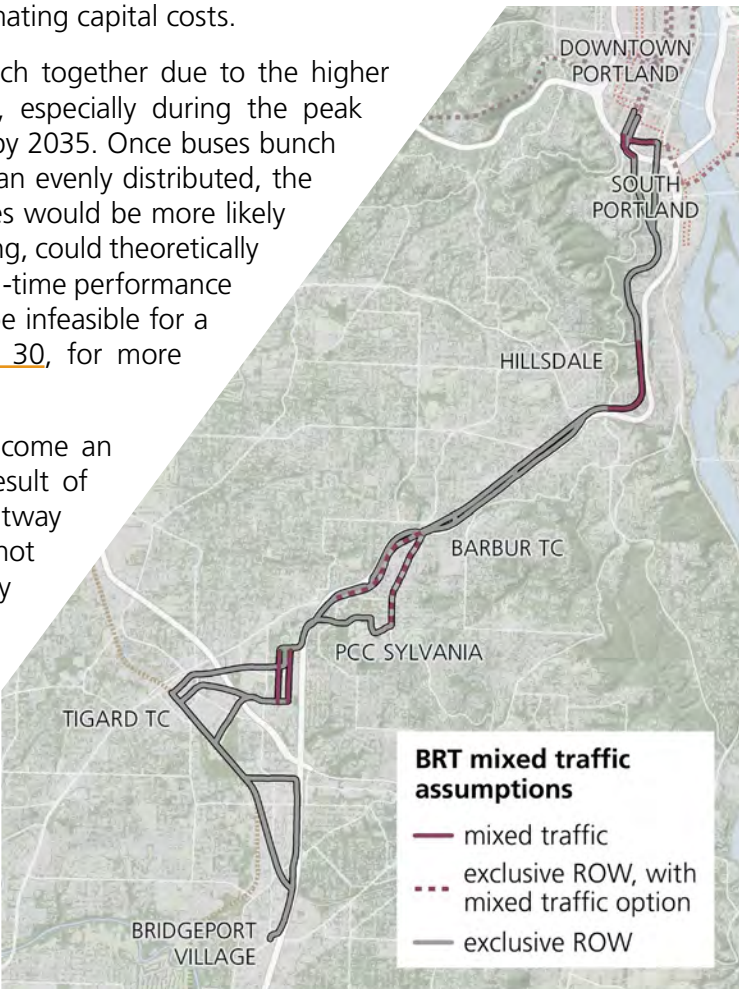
mating capital costs.

ch together due to the higher , especially during the peak by 2035. Once buses bunch an evenly distributed, the es would be more likely ng, could theoretically -time performance e infeasible for a 30, for more

come an esult of tway not y

DOWNTOWN PORTLAND

SOUTH PORTLAND

HILLSDALE

BARBUR TC

PCC SYLVANIA

TIGARD TC

BRIDGEPORT VILLAGE

BRT mixed traffic assumptions

mixed traffic

exclusive ROW, with mixed traffic option

exclusive ROW